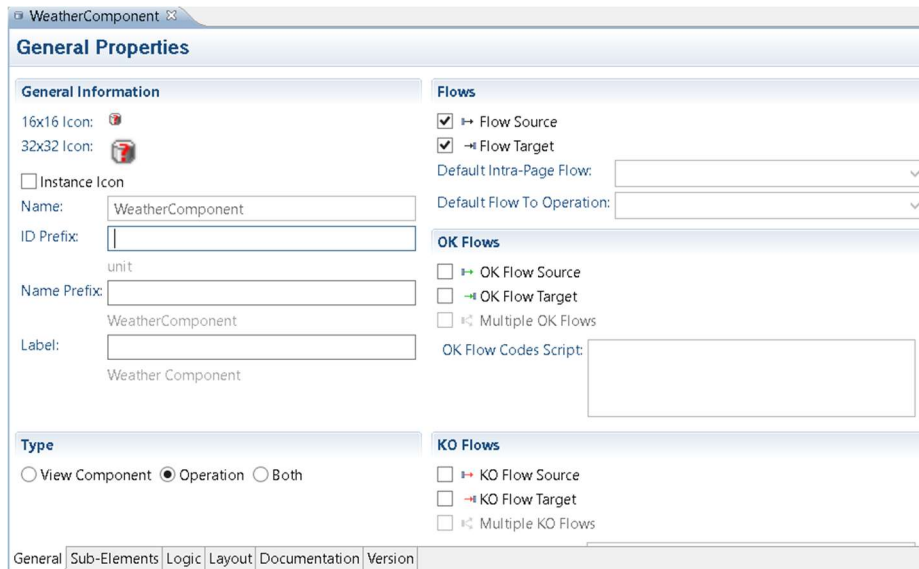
WeatherComponent ☒

General Properties

General Information

16x16 Icon:

32x32 Icon:

☐ Instance Icon

Name: WeatherComponent

ID Prefix:

unit

Name Prefix:

WeatherComponent

Label:

Weather Component

Flows

☑ Flow Source

☑ Flow Target

Default Intra-Page Flow:

Default Flow To Operation:

OK Flows

☐ OK Flow Source

☐ OK Flow Target

☐ Multiple OK Flows

OK Flow Codes Script:

Type

○ View Component ◉ Operation ○ Both

KO Flows

☐ KO Flow Source

☐ KO Flow Target

☐ Multiple KO Flows

General | Sub-Elements | Logic | Layout | Documentation | Version